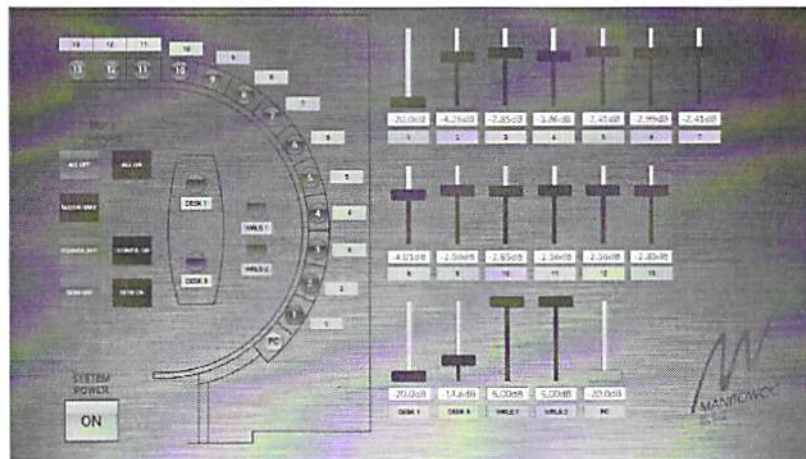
13 12 11 10 9 8 7 6 5 4 3 2 1

13 12 11 10 9 8 7 6 5 4 3 2 1 PC

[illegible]

ALL OFF ALL ON
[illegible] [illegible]
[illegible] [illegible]
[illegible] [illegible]

DESK 1
DESK 2
WRLS 1
WRLS 2

-20.0dB -4.28dB -2.85dB -3.86dB -2.41dB -2.99dB -2.45dB
1 2 3 4 5 6 7

-4.01dB -2.59dB -2.65dB -2.38dB -2.38dB -2.80dB
8 9 10 11 12 13

-20.0dB -14.4dB 5.00dB 5.00dB -20.0dB
DESK 1 DESK 2 WRLS 1 WRLS 2 PC

SYSTEM POWER
ON

MANITOWOC